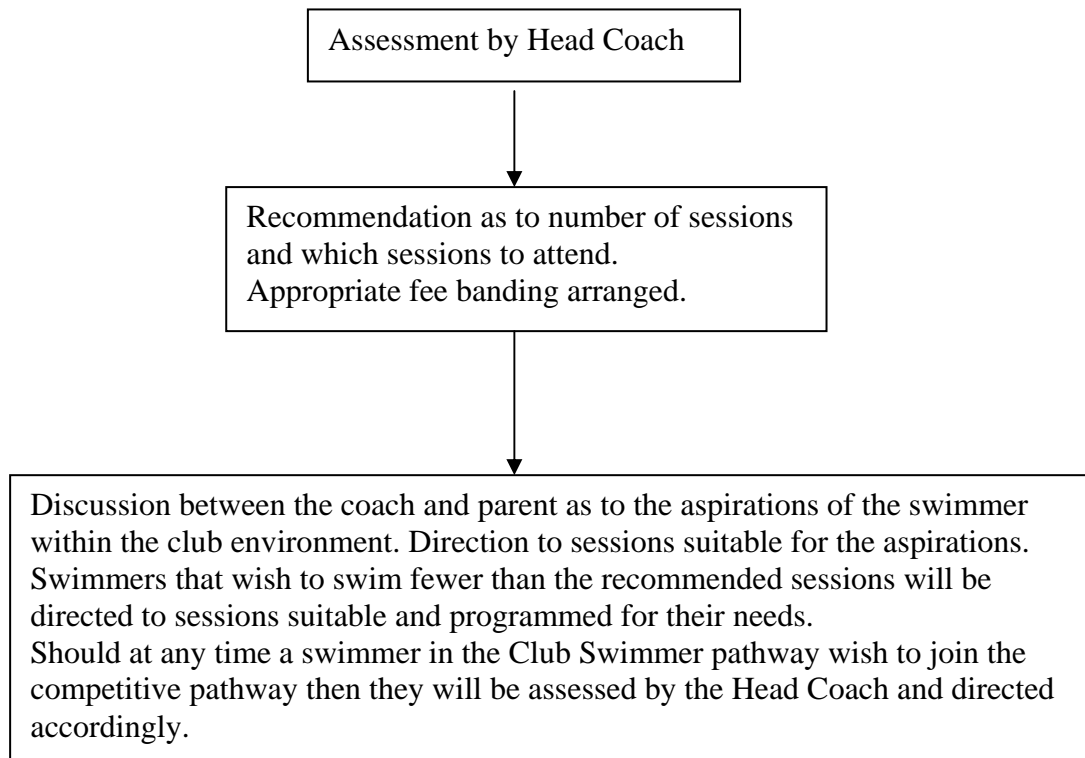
Assessment by Head Coach

Recommendation as to number of sessions and which sessions to attend.
Appropriate fee banding arranged.

Discussion between the coach and parent as to the aspirations of the swimmer within the club environment. Direction to sessions suitable for the aspirations. Swimmers that wish to swim fewer than the recommended sessions will be directed to sessions suitable and programmed for their needs.
Should at any time a swimmer in the Club Swimmer pathway wish to join the competitive pathway then they will be assessed by the Head Coach and directed accordingly.